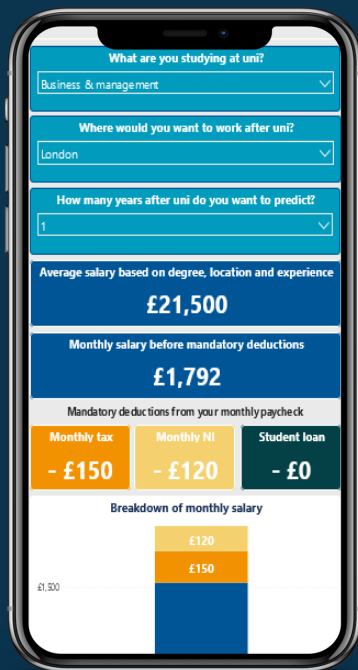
What are you studying at uni?

Business & management

Where would you want to work after uni?

London

How many years after uni do you want to predict?

1

Average salary based on degree, location and experience

£21,500

Monthly salary before mandatory deductions

£1,792

Mandatory deductions from your monthly paycheck

Monthly tax

- £150

Monthly NI

- £120

Student loan

- £0

Breakdown of monthly salary

£120

£150

£1,500